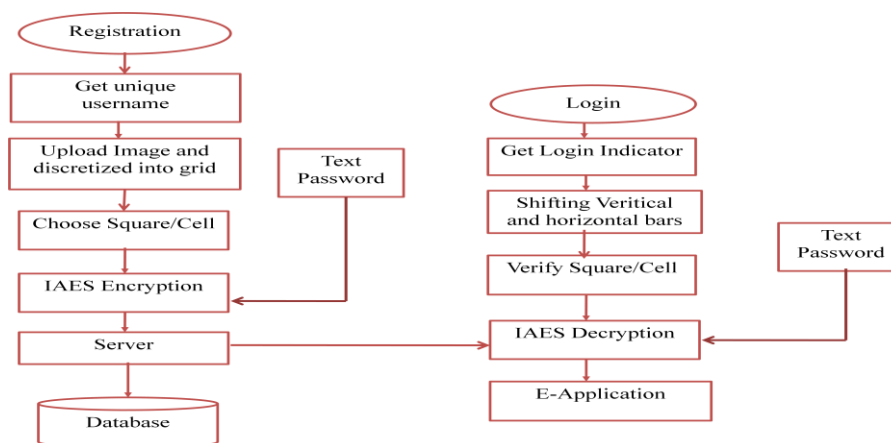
Registration

Get unique username

Upload Image and discretized into grid

Choose Square/Cell

IAES Encryption

Server

Database

Text Password

Login

Get Login Indicator

Shifting Veritical and horizontal bars

Verify Square/Cell

IAES Decryption

E-Application

Text Password